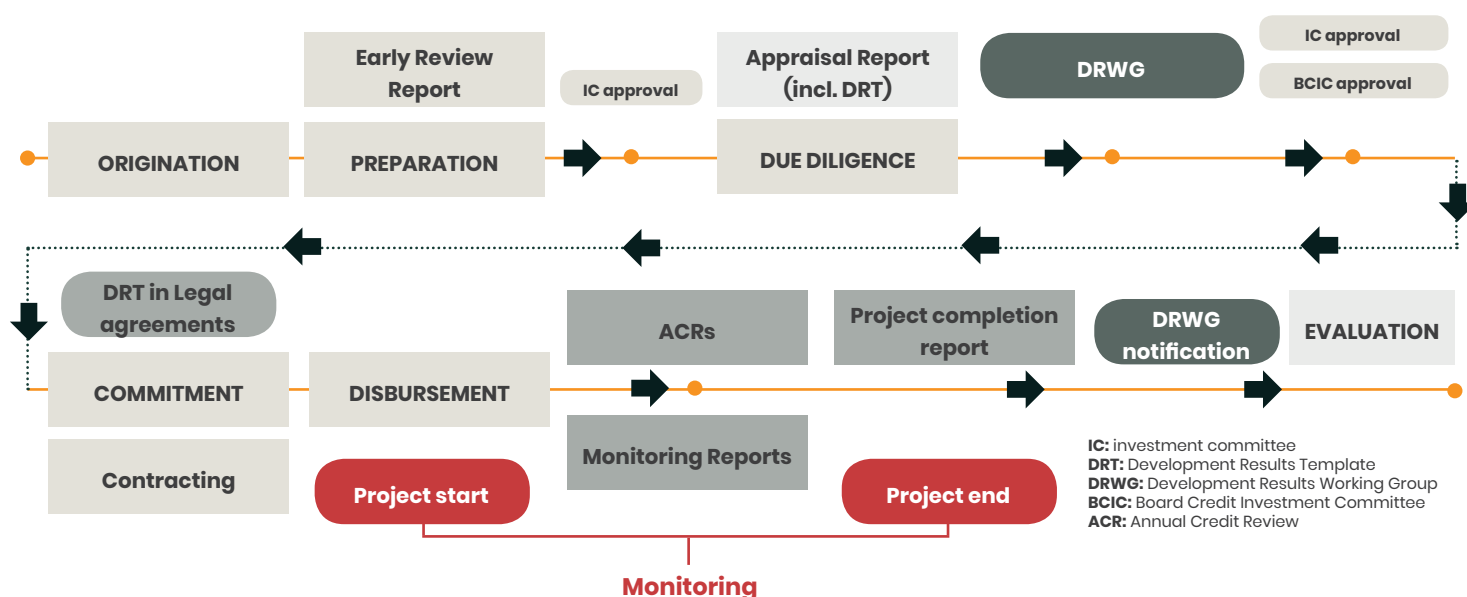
Early Review Report

IC approval

Appraisal Report (incl. DRT)

DRWG

IC approval

BCIC approval

ORIGINATION

PREPARATION

DUE DILIGENCE

DRT in Legal agreements

ACRs

Project completion report

DRWG notification

EVALUATION

COMMITMENT

DISBURSEMENT

Monitoring Reports

Contracting

Project start

Project end

Monitoring

**IC:** investment committee
**DRT:** Development Results Template
**DRWG:** Development Results Working Group
**BCIC:** Board Credit Investment Committee
**ACR:** Annual Credit Review